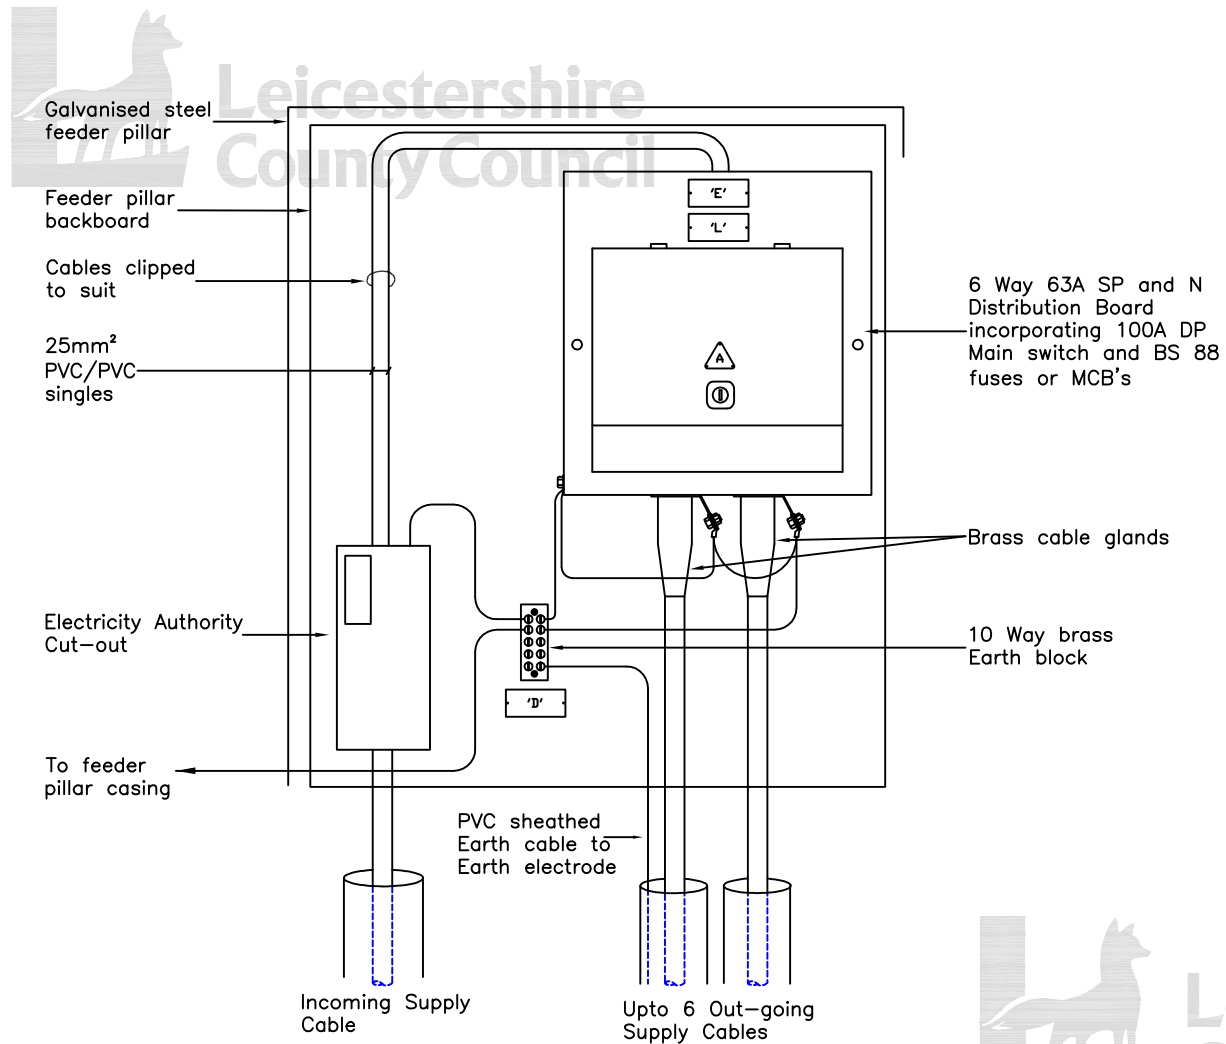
Leicestershire County Council

Galvanised steel feeder pillar

Feeder pillar backboard

Cables clipped to suit

25mm²
PVC/PVC singles

'E'

'L'

6 Way 63A SP and N Distribution Board incorporating 100A DP Main switch and BS 88 fuses or MCB's

Brass cable glands

Electricity Authority Cut-out

10 Way brass Earth block

'D'

To feeder pillar casing

PVC sheathed Earth cable to Earth electrode

Incoming Supply Cable

Upto 6 Out-going Supply Cables

L